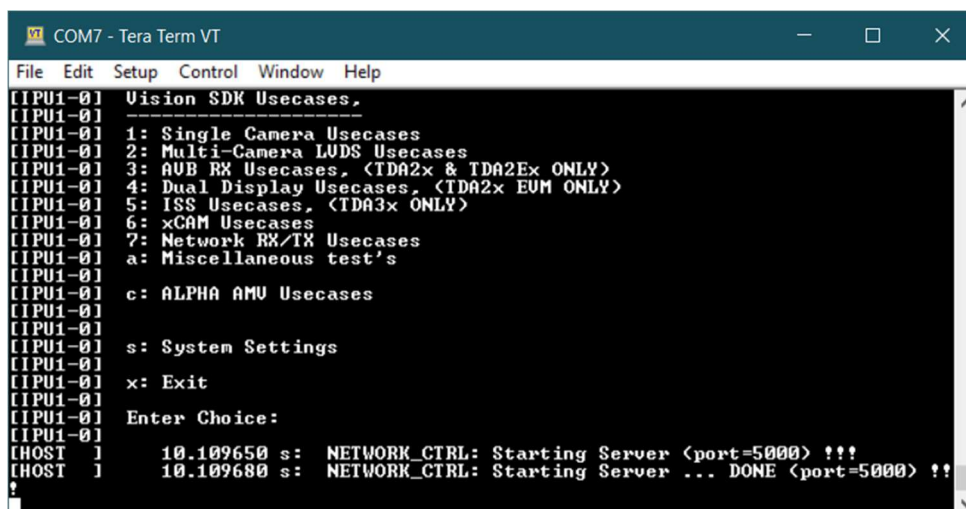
COM7 - Tera Term VT

File Edit Setup Control Window Help

[IPU1-0] Vision SDK Usecases,
[IPU1-0] --------------------
[IPU1-0] 1: Single Camera Usecases
[IPU1-0] 2: Multi-Camera LVDS Usecases
[IPU1-0] 3: AVB RX Usecases, (TDA2x & TDA2Ex ONLY)
[IPU1-0] 4: Dual Display Usecases, (TDA2x EVM ONLY)
[IPU1-0] 5: ISS Usecases, (TDA3x ONLY)
[IPU1-0] 6: xCAM Usecases
[IPU1-0] 7: Network RX/TX Usecases
[IPU1-0] a: Miscellaneous test's
[IPU1-0]
[IPU1-0] c: ALPHA AMV Usecases
[IPU1-0]
[IPU1-0]
[IPU1-0] s: System Settings
[IPU1-0]
[IPU1-0] x: Exit
[IPU1-0]
[IPU1-0] Enter Choice:
[IPU1-0]
[HOST ] 10.109650 s: NETWORK_CTRL: Starting Server (port=5000) !!!
[HOST ] 10.109680 s: NETWORK_CTRL: Starting Server ... DONE (port=5000) !!